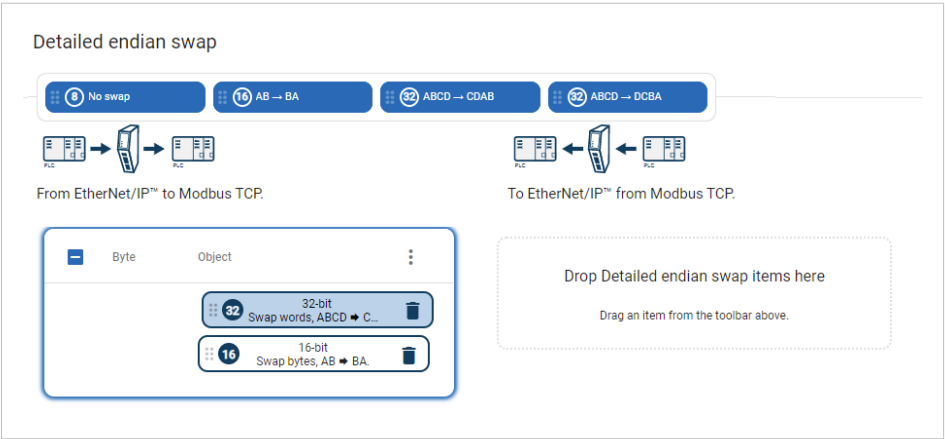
Detailed endian swap

8 No swap | 16 AB → BA | 32 ABCD → CDAB | 32 ABCD → DCBA

PLC PLC

From EtherNet/IP™ to Modbus TCP.

PLC PLC

To EtherNet/IP™ from Modbus TCP.

Byte Object

32 32-bit Swap words, ABCD ➡ C...

16 16-bit Swap bytes, AB ➡ BA.

Drop Detailed endian swap items here

Drag an item from the toolbar above.